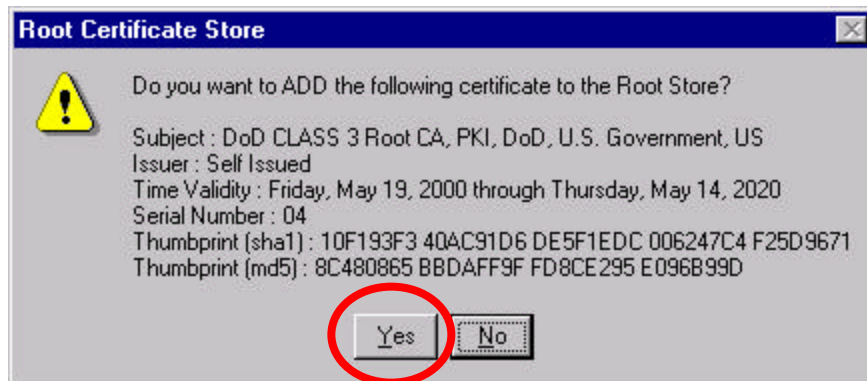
Root Certificate Store

Do you want to ADD the following certificate to the Root Store?

Subject : DoD CLASS 3 Root CA, PKI, DoD, U.S. Government, US
Issuer : Self Issued
Time Validity : Friday, May 19, 2000 through Thursday, May 14, 2020
Serial Number : 04
Thumbprint (sha1) : 10F193F3 40AC91D6 DE5F1EDC 006247C4 F25D9671
Thumbprint (md5) : 8C480865 BBDAFF9F FD8CE295 E096B99D

Yes
No